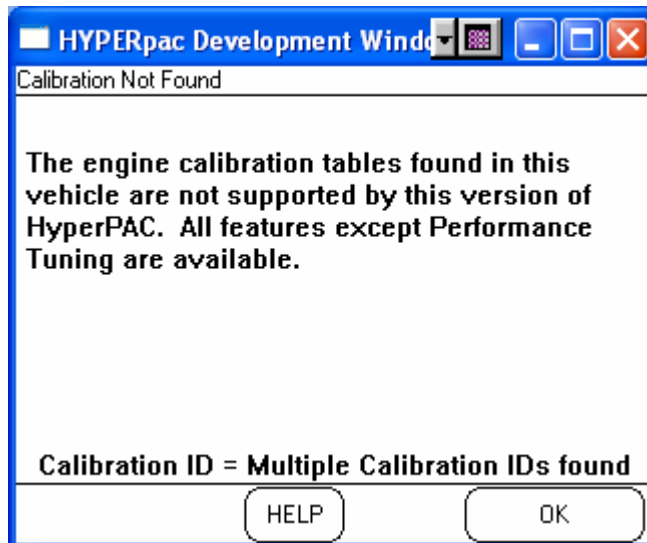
HYPERpac Development Windo

Calibration Not Found

The engine calibration tables found in this vehicle are not supported by this version of HyperPAC. All features except Performance Tuning are available.

Calibration ID = Multiple Calibration IDs found

HELP

OK